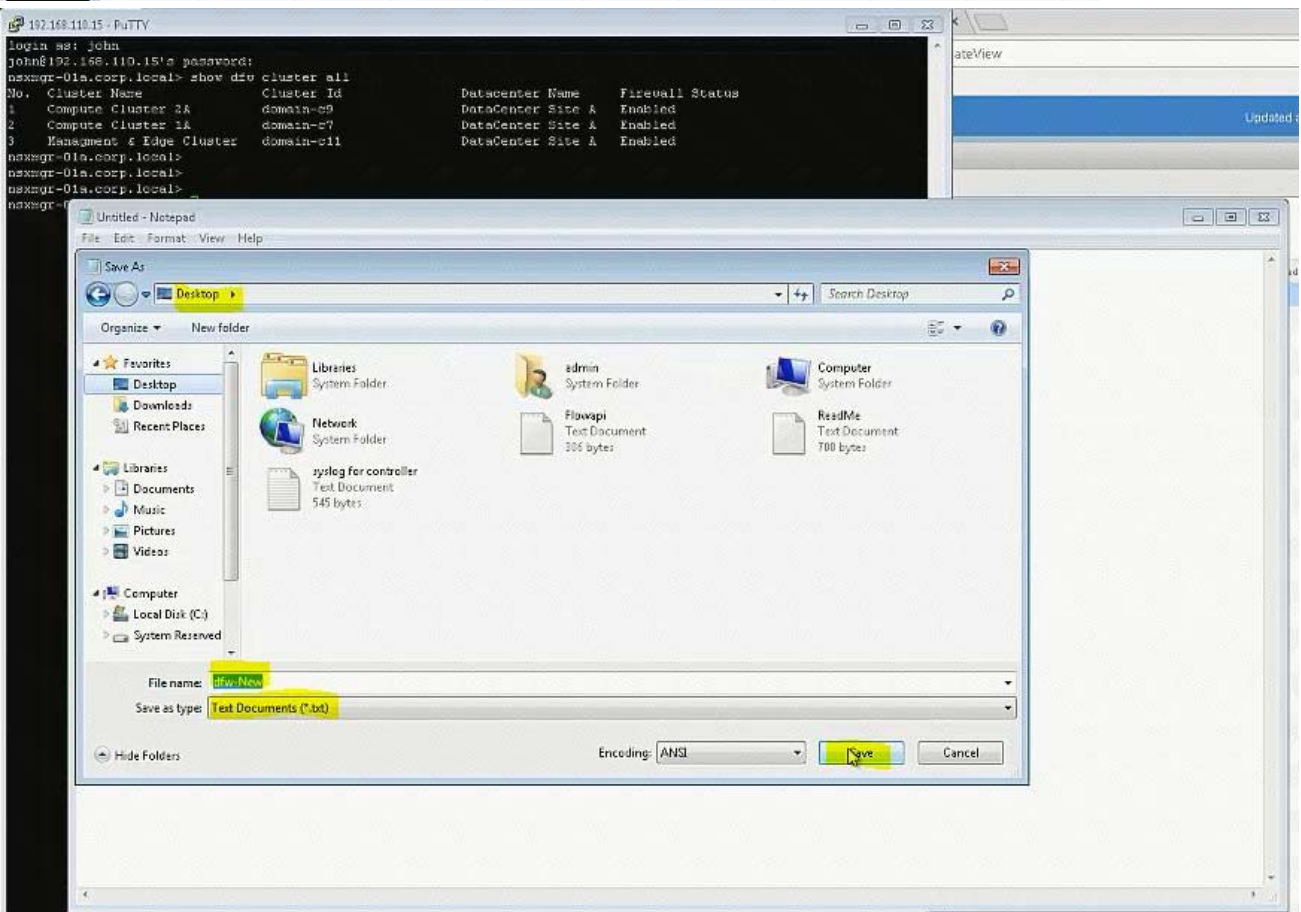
192.168.110.15 - PuTTY
login as: john
john@192.168.110.15's password:
nsxmgr-01a.corp.local> show dfw cluster all

| No. | Cluster Name | Cluster Id | Datacenter Name | Firewall Status |
|---|---|---|---|---|
| 1 | Compute Cluster 2A | domain-c9 | DataCenter Site A | Enabled |
| 2 | Compute Cluster 1A | domain-c7 | DataCenter Site A | Enabled |
| 3 | Managment & Edge Cluster | domain-c11 | DataCenter Site A | Enabled |

nsxmgr-01a.corp.local>
nsxmgr-01a.corp.local>
nsxmgr-01a.corp.local>
nsxmgr-0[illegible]

ateView
Updated

Untitled - Notepad
File Edit Format View Help

Save As
Desktop
Search Desktop
Organize New folder
Favorites
Desktop
Downloads
Recent Places
Libraries
Documents
Music
Pictures
Videos
Computer
Local Disk (C:)
System Reserved

Libraries
System Folder
admin
System Folder
Computer
System Folder
Network
System Folder
Flowapi
Text Document
306 bytes
ReadMe
Text Document
700 bytes
syslog for controller
Text Document
545 bytes

File name: dfw-New
Save as type: Text Documents (*.txt)
Hide Folders
Encoding: ANSI
Save
Cancel